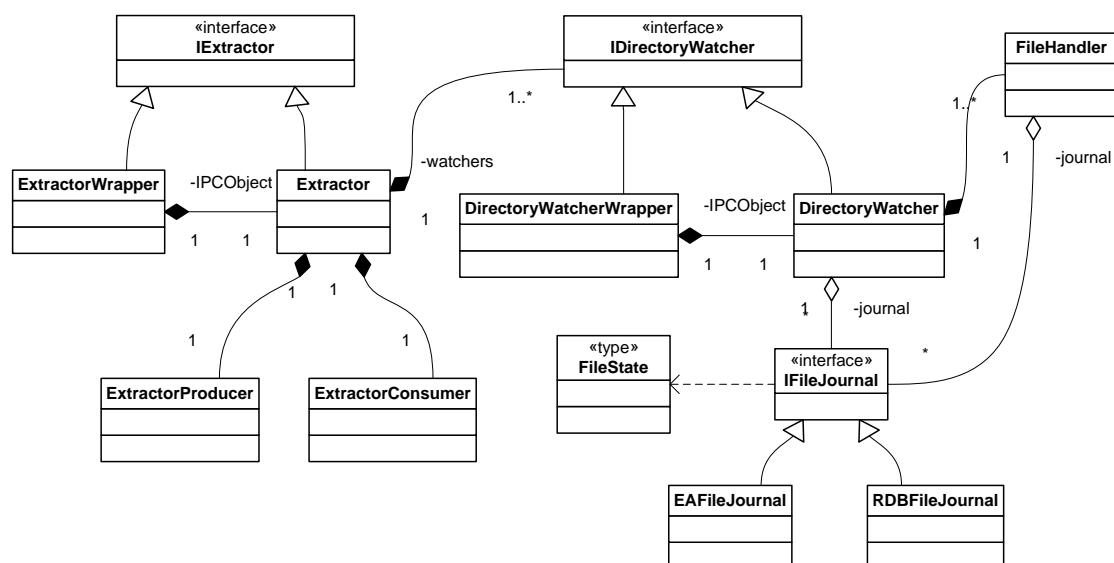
«interface»
IExtractor

«interface»
IDirectoryWatcher

FileHandler

1..*

1..*

-watchers

1

-journal

ExtractorWrapper

-IPCObject

Extractor

1

DirectoryWatcherWrapper

-IPCObject

DirectoryWatcher

1

1

1

1

1

1

1

1

1

-journal

1

1

«type»
FileState

«interface»
IFileJournal

*

ExtractorProducer

ExtractorConsumer

EAFileJournal

RDBFileJournal